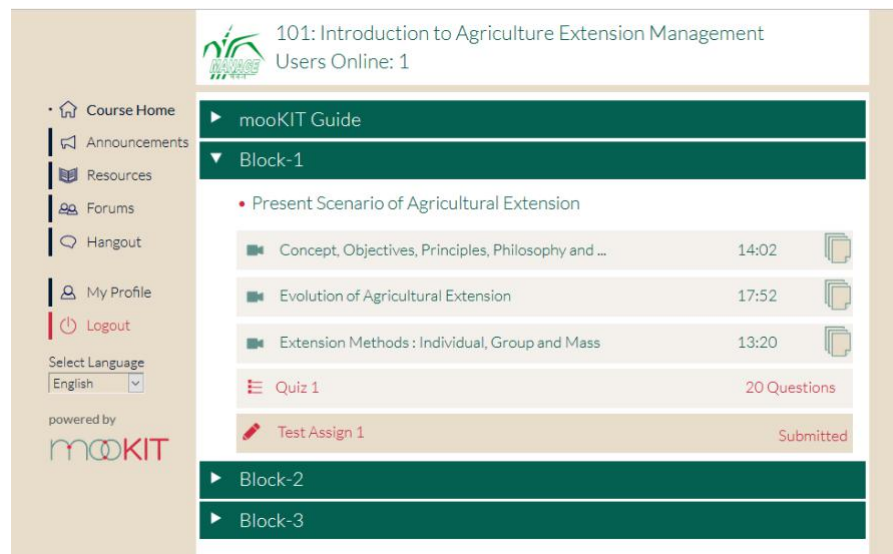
MANAGE

101: Introduction to Agriculture Extension Management
Users Online: 1

Course Home
Announcements
Resources
Forums
Hangout

My Profile
Logout

Select Language
English

powered by
mooKIT

mooKIT Guide

Block-1

Present Scenario of Agricultural Extension

Concept, Objectives, Principles, Philosophy and ... 14:02

Evolution of Agricultural Extension 17:52

Extension Methods : Individual, Group and Mass 13:20

Quiz 1 20 Questions

Test Assign 1 Submitted

Block-2

Block-3